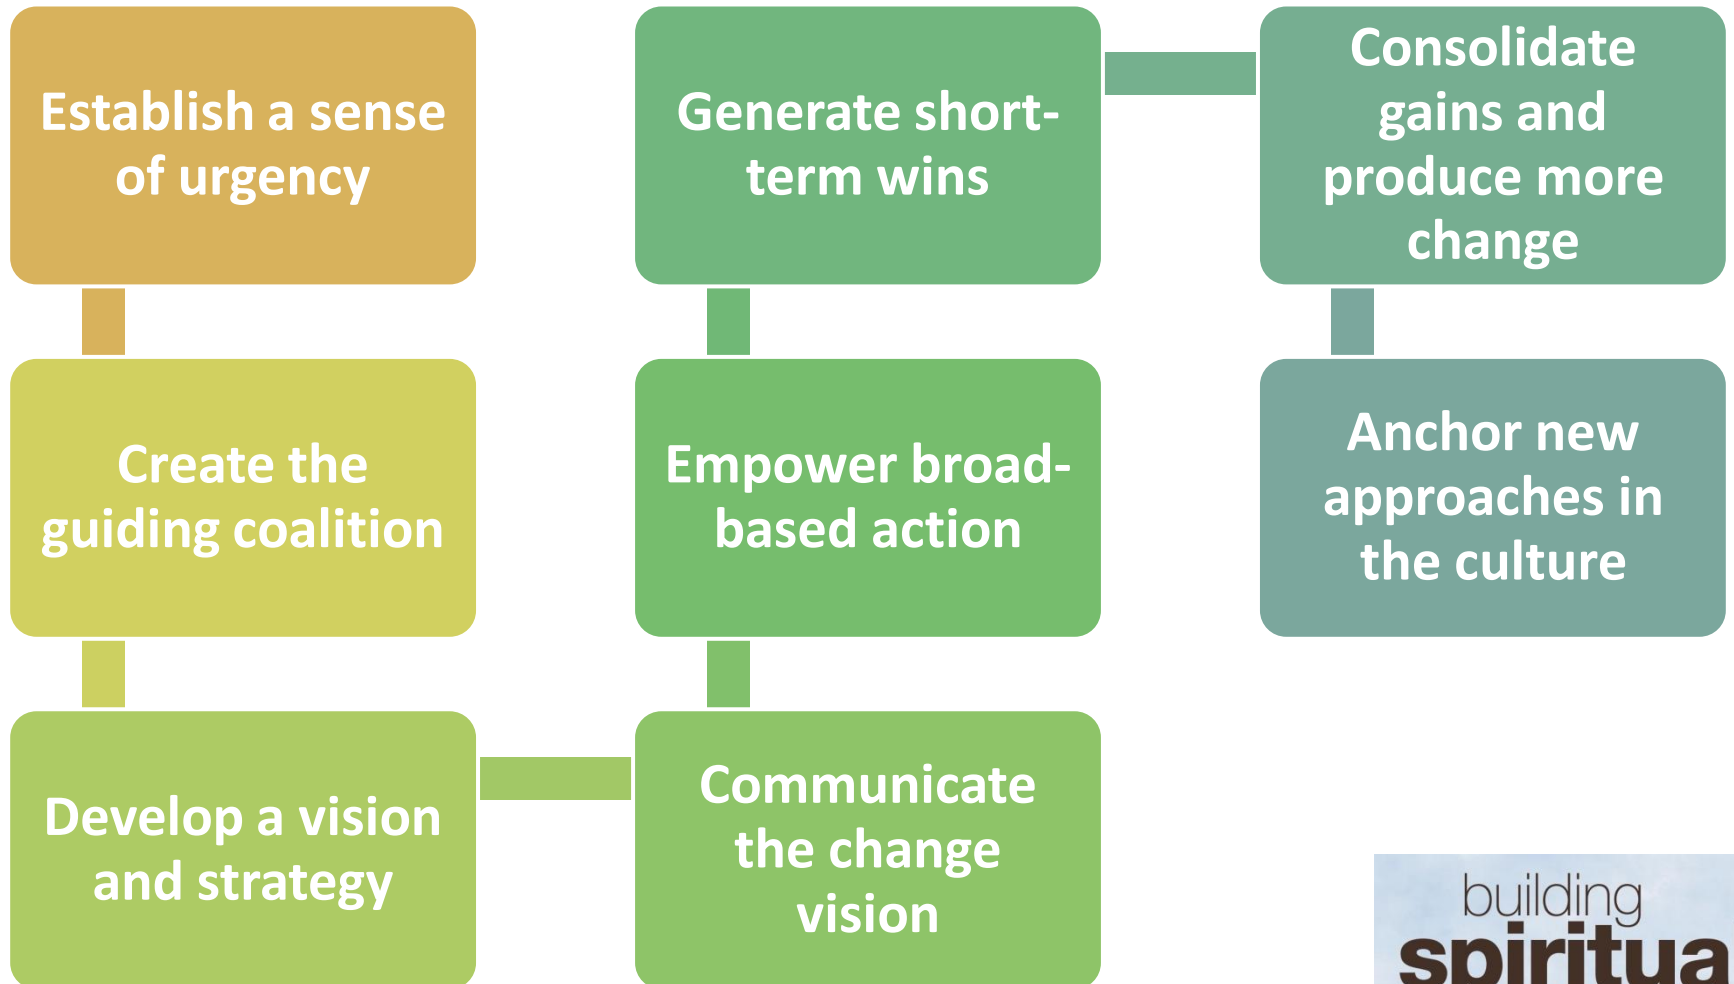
Establish a sense of urgency

Create the guiding coalition

Develop a vision and strategy

Communicate the change vision

Empower broad-based action

Generate short-term wins

Consolidate gains and produce more change

Anchor new approaches in the culture

building
spiritua